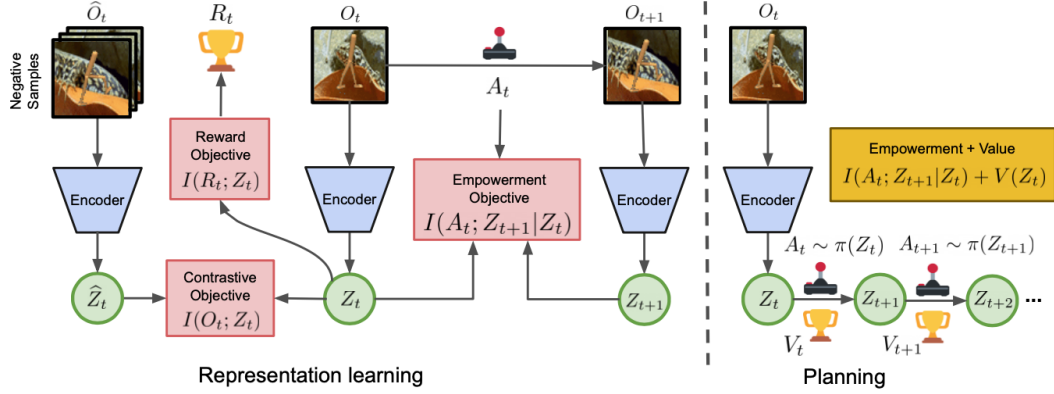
$\widehat{O}_t$

Negative Samples

Encoder

$\widehat{Z}_t$

$R_t$

Reward Objective
$I(R_t; Z_t)$

Contrastive Objective
$I(O_t; Z_t)$

$O_t$

Encoder

$Z_t$

$A_t$

Empowerment Objective
$I(A_t; Z_{t+1} | Z_t)$

$O_{t+1}$

Encoder

$Z_{t+1}$

Representation learning

$O_t$

Encoder

Empowerment + Value
$I(A_t; Z_{t+1} | Z_t) + V(Z_t)$

$A_t \sim \pi(Z_t)$ $A_{t+1} \sim \pi(Z_{t+1})$

$Z_t$ $Z_{t+1}$ $Z_{t+2}$ ...

$V_t$ $V_{t+1}$

Planning